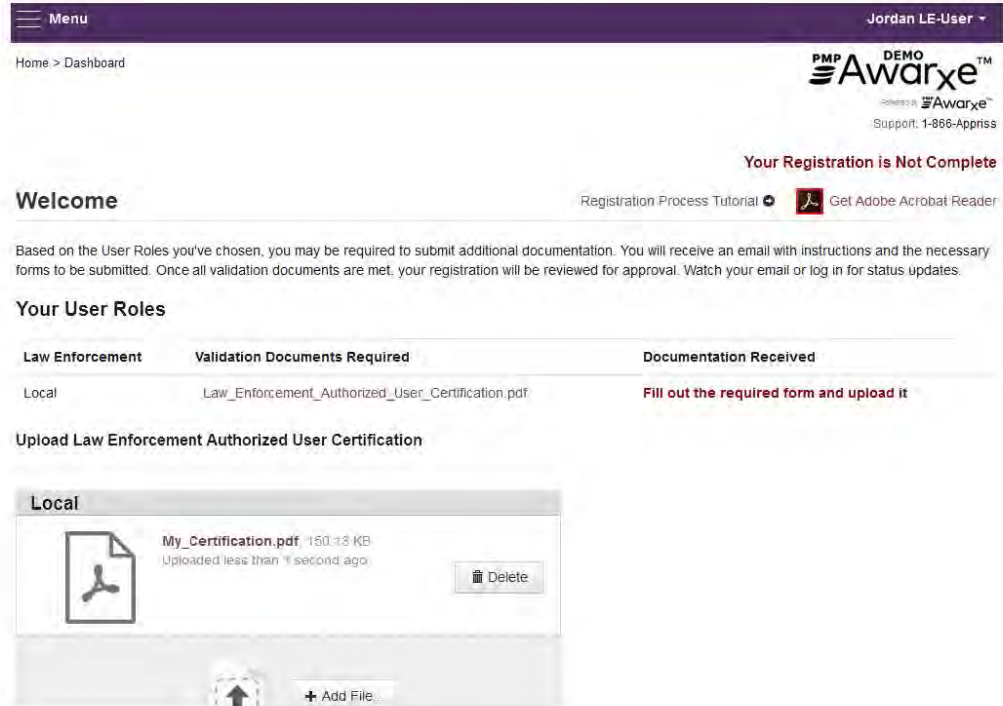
Menu

Jordan LE-User

Home > Dashboard

PMP DEMO Awarxe™

Powered by Awarxe™

Support: 1-866-Appriss

Your Registration is Not Complete

Welcome

Registration Process Tutorial

Get Adobe Acrobat Reader

Based on the User Roles you've chosen, you may be required to submit additional documentation. You will receive an email with instructions and the necessary forms to be submitted. Once all validation documents are met, your registration will be reviewed for approval. Watch your email or log in for status updates.

Your User Roles

| Law Enforcement | Validation Documents Required | Documentation Received |
|---|---|---|
| Local | Law_Enforcement_Authorized_User_Certification.pdf | Fill out the required form and upload it |

Upload Law Enforcement Authorized User Certification

Local

My_Certification.pdf, 150.13 KB
Uploaded less than 1 second ago

Delete

+ Add File...